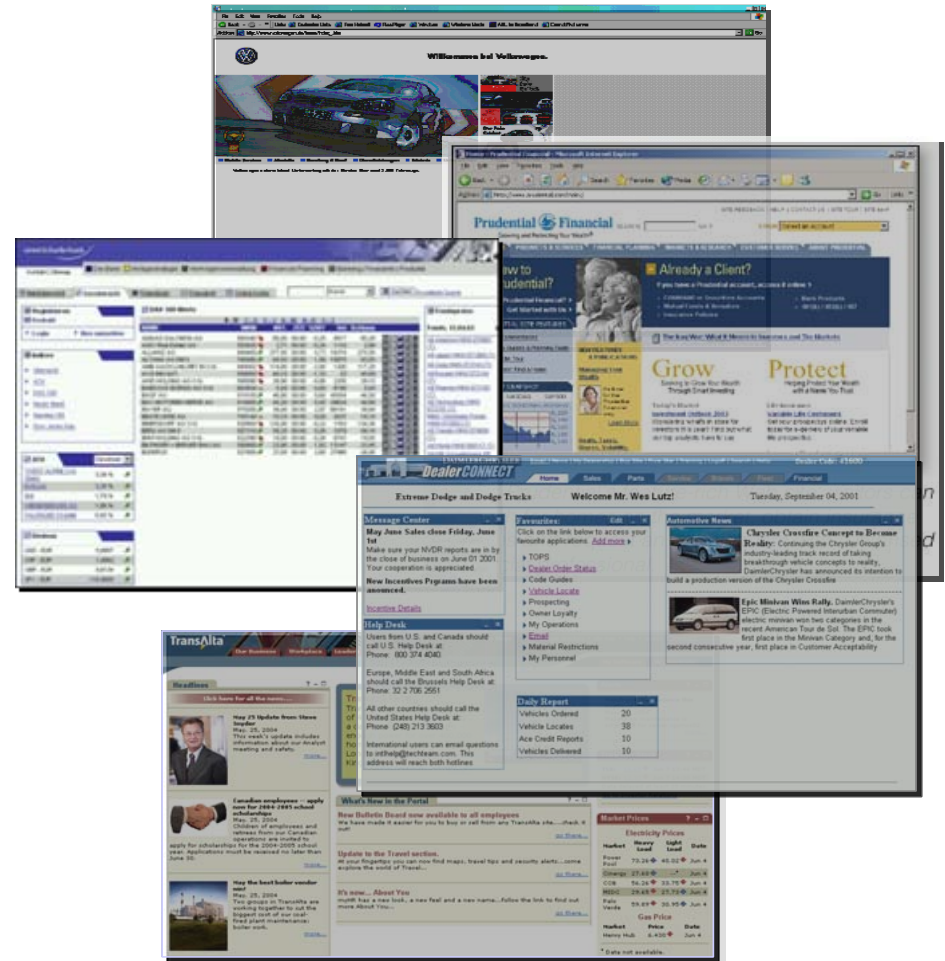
Willkommen bei Volkswagen.

Prudential Financial

Already a Client?

Grow

Protect

DealerCONNECT

Home Sales Parts Service Warranty Fleet Financial

Extreme Dodge and Dodge Trucks Welcome Mr. Wes Lutz! Tuesday, September 04, 2001

Message Center

May June Sales close Friday, June 1st
Make sure your NVDR reports are in by the close of business on June 01 2001. Your cooperation is appreciated.

New Incentives Programs have been announced.

Incentive Details

Help Desk

Users from U.S. and Canada should call U.S. Help Desk at:
Phone: 800 374 4040

Europe, Middle East and South Africa should call the Brussels Help Desk at:
Phone: 32 2 706 2551

All other countries should call the United States Help Desk at:
Phone: (248) 213 3603

International users can email questions to intlhelp@techteam.com. This address will reach both hotlines

Favourites:

Click on the link below to access your favourite applications. Add more
TOPS
Dealer Order Status
Code Guides
Vehicle Locate
Prospecting
Owner Loyalty
My Operations
Email
Material Restrictions
My Personnel

Daily Report

| | |
|---|---|
| Vehicles Ordered | 20 |
| Vehicle Locates | 38 |
| Ace Credit Reports | 10 |
| Vehicles Delivered | 10 |

Automotive News

Chrysler Crossfire Concept to Become Reality: Continuing the Chrysler Group's industry-leading track record of taking breakthrough vehicle concepts to reality, DaimlerChrysler has announced its intention to build a production version of the Chrysler Crossfire

Epic Minivan Wins Rally. DaimlerChrysler's EPIC (Electric Powered Interurban Commuter) electric minivan won two categories in the recent American Tour de Sol. The EPIC took first place in the Minivan Category and, for the second consecutive year, first place in Customer Acceptability

TransAlta

Headlines

May 25 Update from Steve Snyder
May 25, 2004

Canadian employees — apply now for 2004-2005 school scholarships
May 25, 2004

May the best boiler vendor win!
May 25, 2004

What's New in the Portal

New Bulletin Board now available to all employees

Update to the Travel section.

It's new... About You

Market Prices

Electricity Prices

Gas Price

* Data not available.